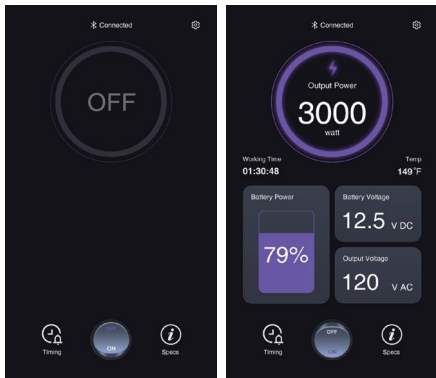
Connected

OFF

Timing

ON

Specs

Connected

Output Power

3000

watt

Working Time
01:30:48

Temp
149°F

Battery Power

79%

Battery Voltage

12.5 V DC

Output Voltage

120 V AC

Timing

OFF

ON

Specs